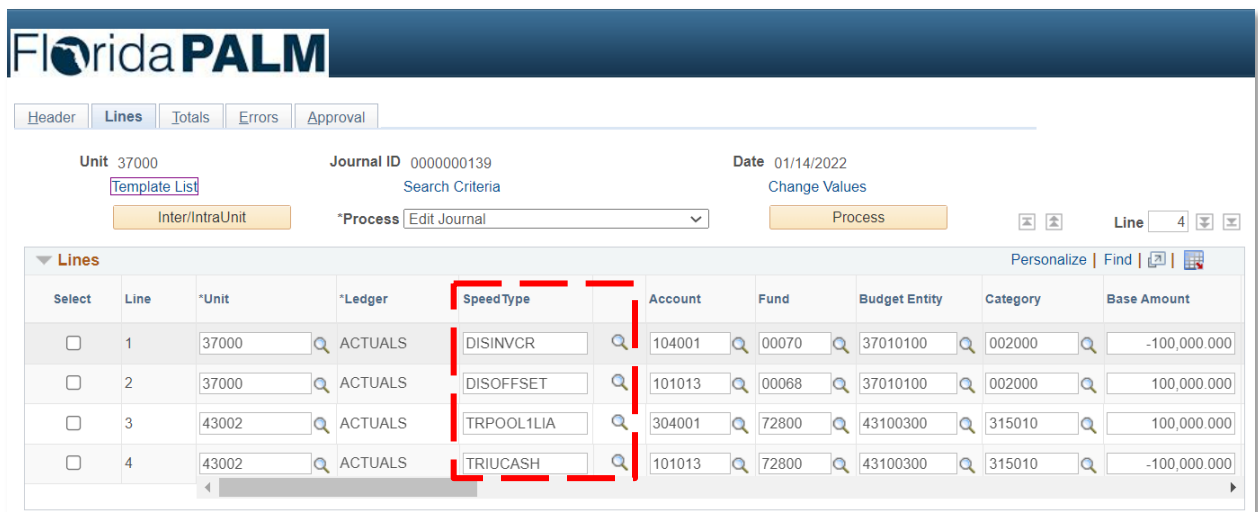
FloridaPALM

Header | Lines | Totals | Errors | Approval

Unit 37000
Template List
Inter/IntraUnit

Journal ID 0000000139
Search Criteria
*Process Edit Journal

Date 01/14/2022
Change Values
Process

Line 4

Lines

Personalize | Find |

| Select | Line | *Unit | *Ledger | SpeedType | | Account | Fund | Budget Entity | Category | Base Amount |
|---|---|---|---|---|---|---|---|---|---|---|
| ☐ | 1 | 37000 | ACTUALS | DISINVCR | | 104001 | 00070 | 37010100 | 002000 | -100,000.000 |
| ☐ | 2 | 37000 | ACTUALS | DISOFFSET | | 101013 | 00068 | 37010100 | 002000 | 100,000.000 |
| ☐ | 3 | 43002 | ACTUALS | TRPOOL1LIA | | 304001 | 72800 | 43100300 | 315010 | 100,000.000 |
| ☐ | 4 | 43002 | ACTUALS | TRIUCASH | | 101013 | 72800 | 43100300 | 315010 | -100,000.000 |